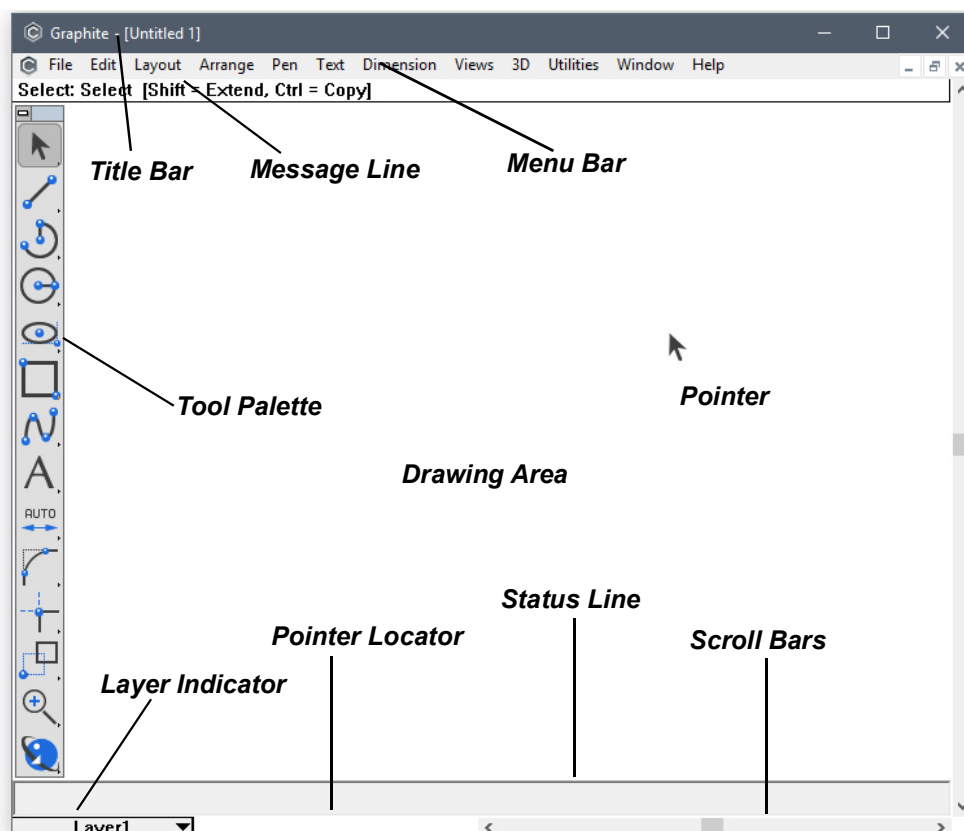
Graphite - [Untitled 1]

File Edit Layout Arrange Pen Text Dimension Views 3D Utilities Window Help

Select: Select [Shift = Extend, Ctrl = Copy]

Title Bar

Message Line

Menu Bar

Tool Palette

Pointer

Drawing Area

AUTO

Status Line

Pointer Locator

Scroll Bars

Layer Indicator

Layer1